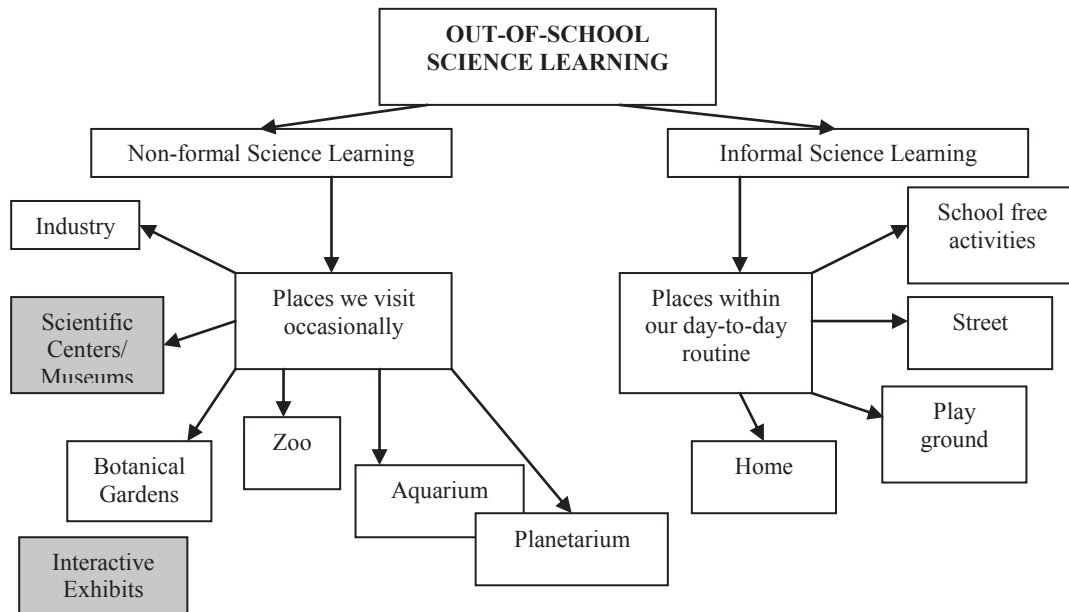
OUT-OF-SCHOOL SCIENCE LEARNING

Non-formal Science Learning

Informal Science Learning

Industry

Places we visit occasionally

Scientific Centers/ Museums

Botanical Gardens

Zoo

Aquarium

Planetarium

Interactive Exhibits

Places within our day-to-day routine

School free activities

Street

Play ground

Home